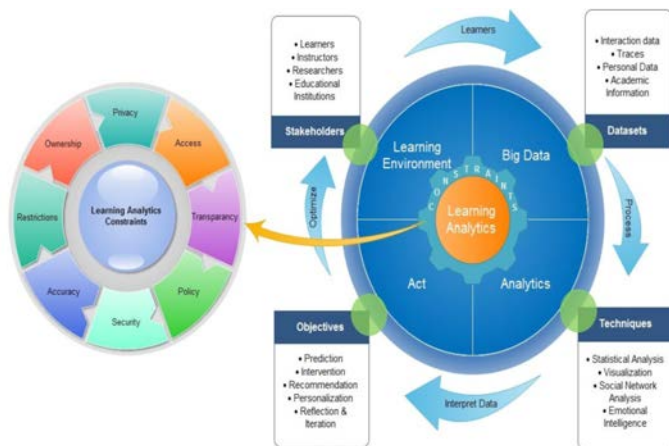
Privacy
Access
Transparency
Policy
Security
Accuracy
Restrictions
Ownership
Learning Analytics Constraints

• Learners
• Instructors
• Researchers
• Educational Institutions
Stakeholders

Learners

• Interaction data
• Traces
• Personal Data
• Academic Information
Datasets

Learning Environment
Big Data
CONSTRAINTS
Learning Analytics
Act
Analytics
Optimize
Process

Objectives
• Prediction
• Intervention
• Recommendation
• Personalization
• Reflection & Iteration

Interpret Data

Techniques
• Statistical Analysis
• Visualization
• Social Network Analysis
• Emotional Intelligence